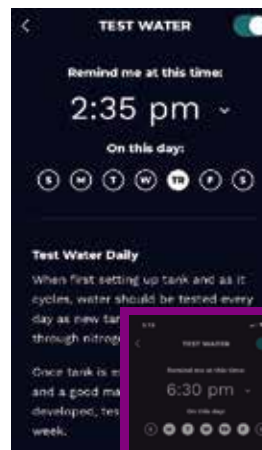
<
TEST WATER

Remind me at this time:

2:35 pm ˅

On this day:

S M T W TH F S

Test Water Daily

When first setting up tank and as it cycles, water should be tested every day as new ta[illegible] through nitrog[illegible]

Once tank is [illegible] and a good ma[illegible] developed, tes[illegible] week.

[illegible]
TEST WATER
Remind me at this time
6:30 pm ˅
On this day